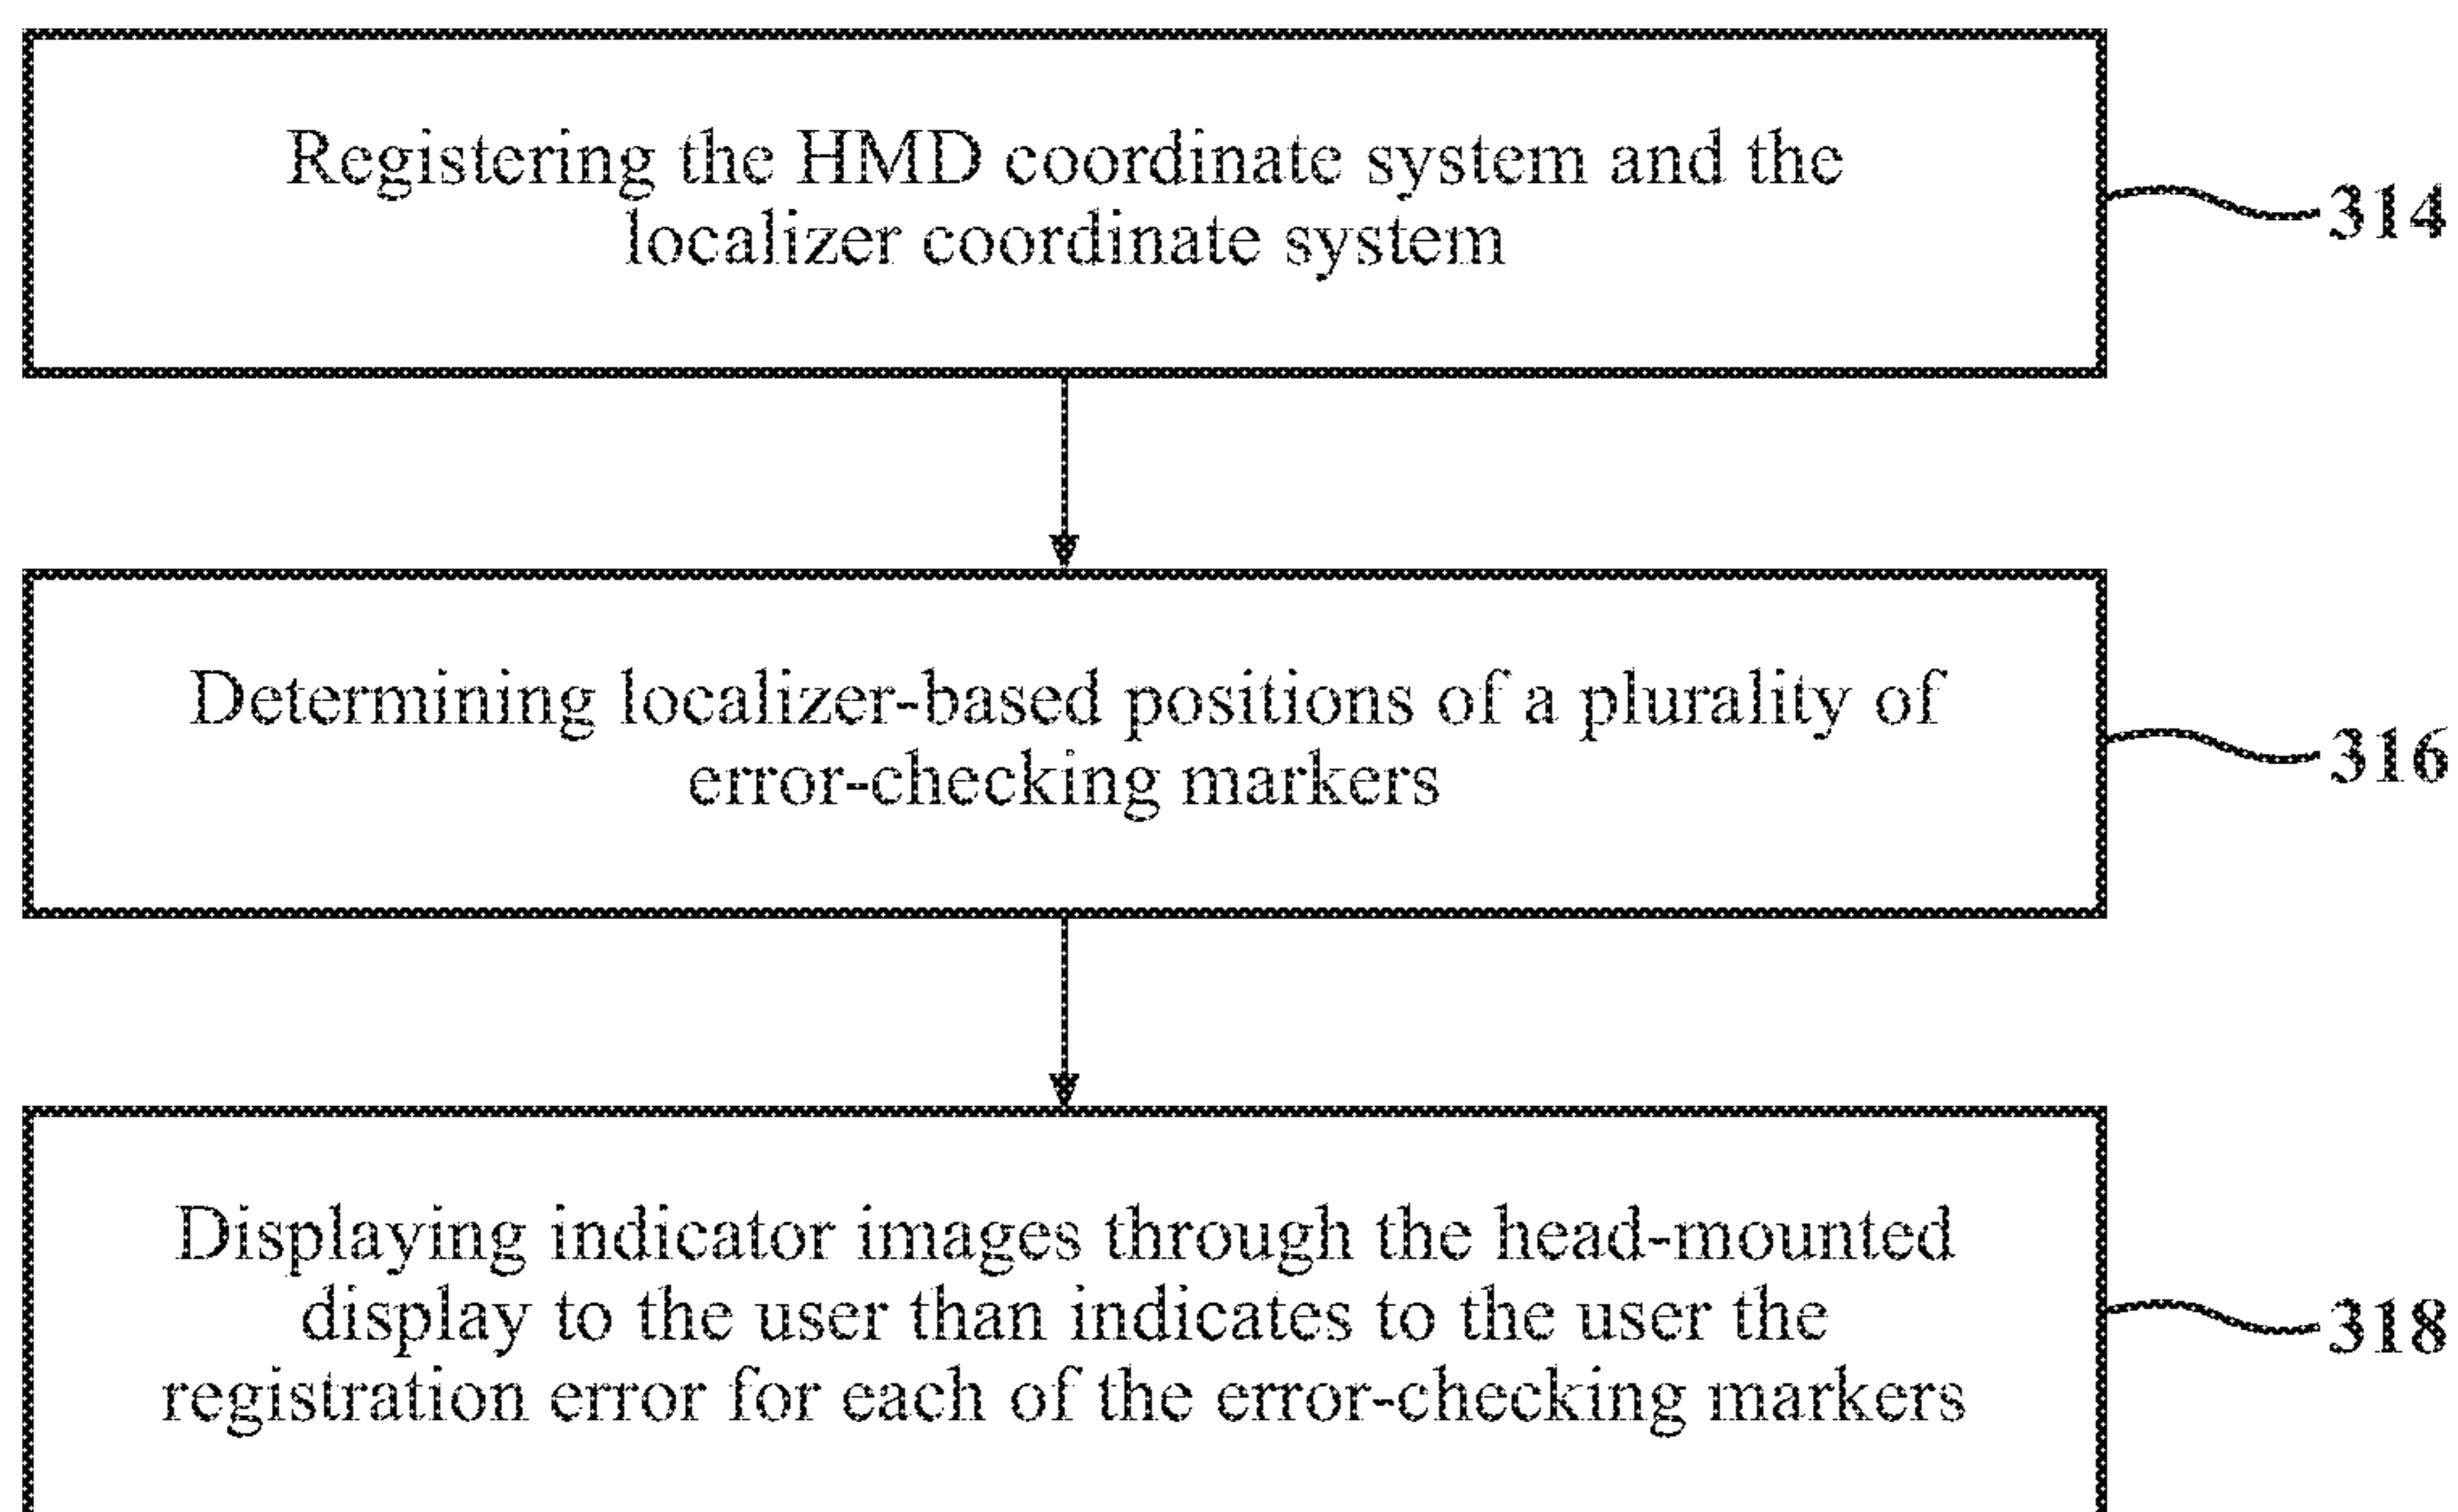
Registering the HMD coordinate system and the localizer coordinate system

314

Determining localizer-based positions of a plurality of error-checking markers

316

Displaying indicator images through the head-mounted display to the user than indicates to the user the registration error for each of the error-checking markers

318